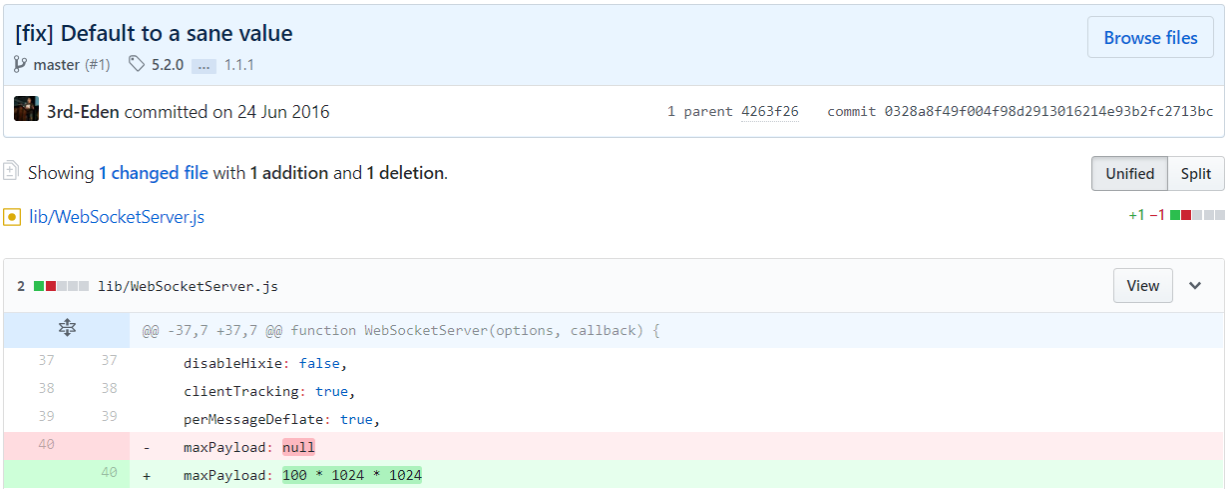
[fix] Default to a sane value

master (#1) 5.2.0 ... 1.1.1

Browse files

3rd-Eden committed on 24 Jun 2016

1 parent 4263f26 commit 0328a8f49f004f98d2913016214e93b2fc2713bc

Showing 1 changed file with 1 addition and 1 deletion.

Unified Split

lib/WebSocketServer.js

+1 −1

2 lib/WebSocketServer.js

View

@@ -37,7 +37,7 @@ function WebSocketServer(options, callback) {

| | | |
|---|---|---|
| 37 | 37 | disableHixie: false, |
| 38 | 38 | clientTracking: true, |
| 39 | 39 | perMessageDeflate: true, |
| 40 | | - maxPayload: null |
| | 40 | + maxPayload: 100 * 1024 * 1024 |